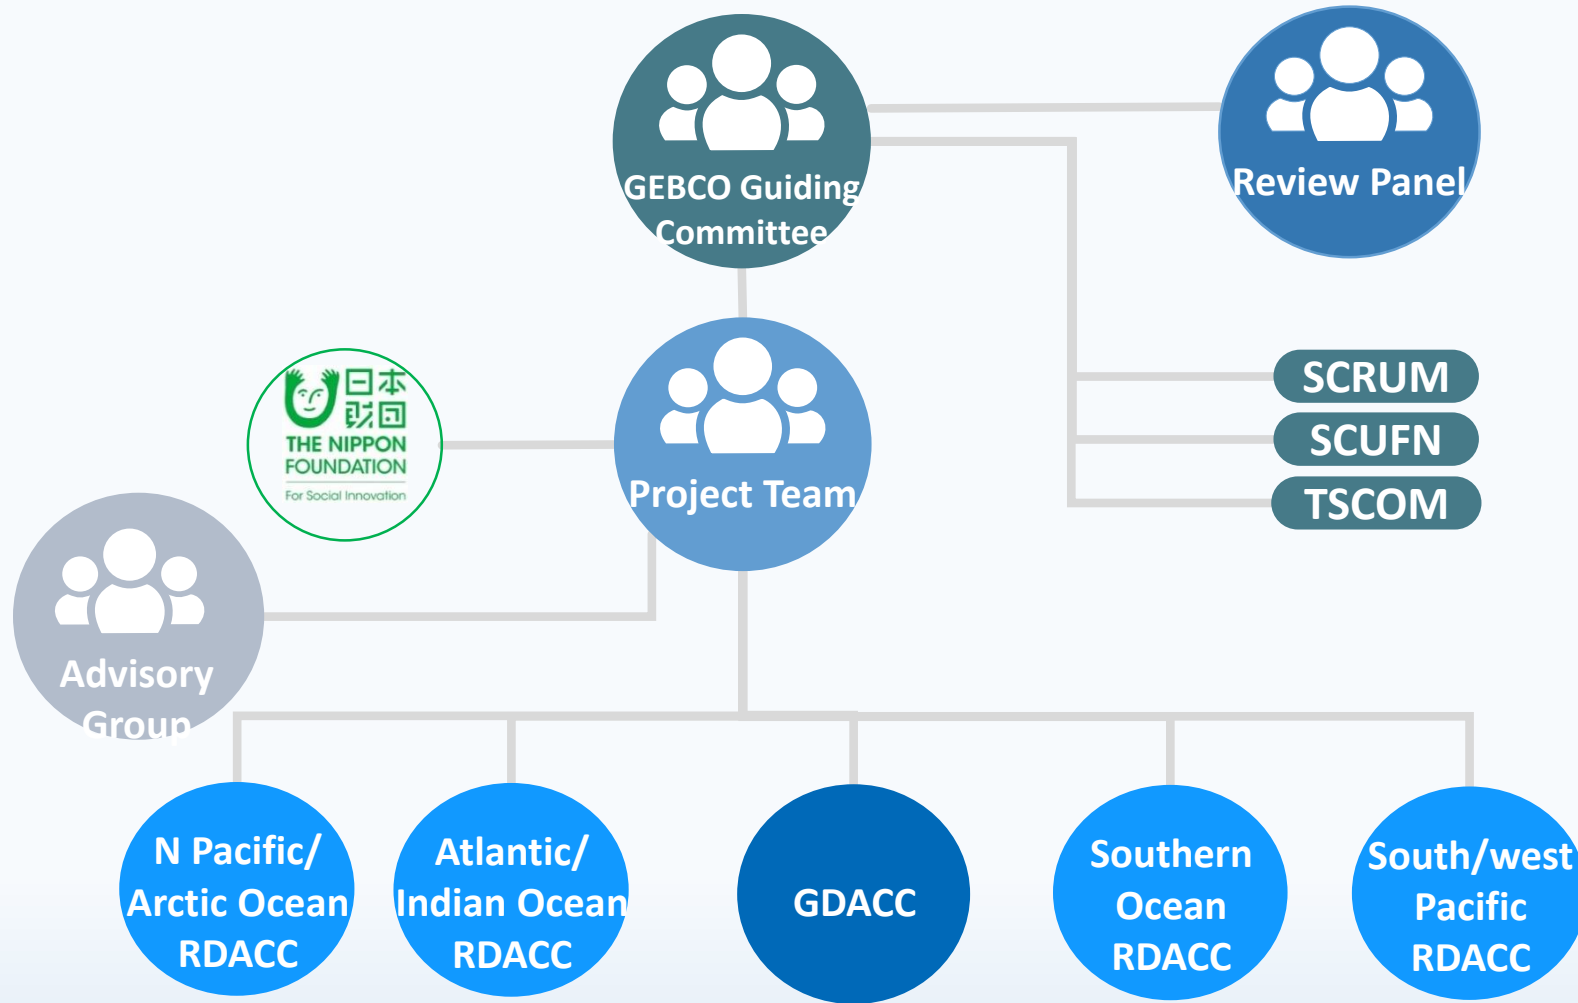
GEBCO Guiding Committee

Review Panel

日本財団
THE NIPPON FOUNDATION
For Social Innovation

Project Team

SCRUM
SCUFN
TSCOM

Advisory Group

N Pacific/ Arctic Ocean RDACC

Atlantic/ Indian Ocean RDACC

GDACC

Southern Ocean RDACC

South/west Pacific RDACC